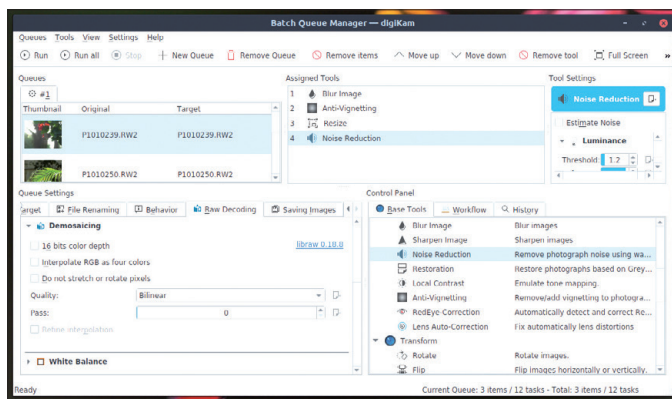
Batch Queue Manager — digiKam

Queues Tools View Settings Help

Run Run all Stop New Queue Remove Queue Remove items Move up Move down Remove tool Full Screen »

Queues

#1

| Thumbnail | Original | Target |
|---|---|---|
| | P1010239.RW2 | P1010239.RW2 |
| | P1010250.RW2 | P1010250.RW2 |

Assigned Tools

1 Blur Image
2 Anti-Vignetting
3 Resize
4 Noise Reduction

Tool Settings

Noise Reduction

Estimate Noise

Luminance

Threshold: 1.2

Queue Settings

Target File Renaming Behavior Raw Decoding Saving Images

Demosaicing

16 bits color depth libraw 0.18.8

Interpolate RGB as four colors

Do not stretch or rotate pixels

Quality: Bilinear

Pass: 0

Refine interpolation

White Balance

Control Panel

Base Tools Workflow History

| | |
|---|---|
| Blur Image | Blur images |
| Sharpen Image | Sharpen images |
| Noise Reduction | Remove photograph noise using wa... |
| Restoration | Restore photographs based on Grey... |
| Local Contrast | Emulate tone mapping. |
| Anti-Vignetting | Remove/add vignetting to photogra... |
| RedEye-Correction | Automatically detect and correct Re... |
| Lens Auto-Correction | Fix automatically lens distortions |
| Transform | |
| Rotate | Rotate images. |
| Flip | Flip images horizontally or vertically. |

Ready

Current Queue: 3 items / 12 tasks - Total: 3 items / 12 tasks